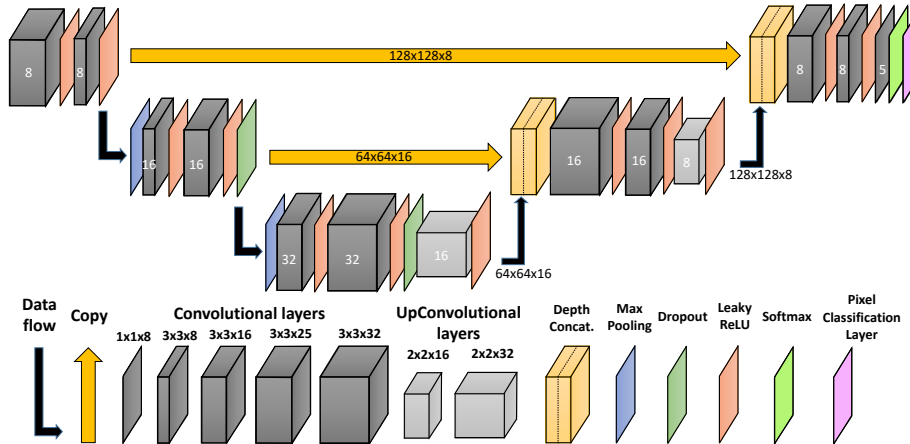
8
8
128x128x8
8
8
5
16
16
64x64x16
16
16
8
128x128x8
32
32
16
64x64x16

Data flow
Copy
Convolutional layers
1x1x8
3x3x8
3x3x16
3x3x25
3x3x32
UpConvolutional layers
2x2x16
2x2x32
Depth Concat.
Max Pooling
Dropout
Leaky ReLU
Softmax
Pixel Classification Layer